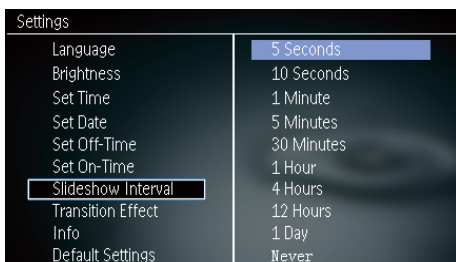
Settings

Language
Brightness
Set Time
Set Date
Set Off-Time
Set On-Time
Slideshow Interval
Transition Effect
Info
Default Settings

5 Seconds
10 Seconds
1 Minute
5 Minutes
30 Minutes
1 Hour
4 Hours
12 Hours
1 Day
Never